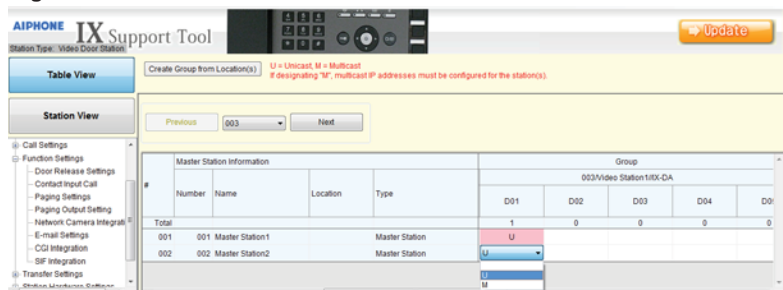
AIPHONE IX Support Tool
Station Type: Video Door Station

Update

Table View

Station View

Create Group from Location(s)

U = Unicast, M = Multicast
If designating "M", multicast IP addresses must be configured for the station(s).

Previous 003 Next

Call Settings
Function Settings
Door Release Settings
Contact Input Call
Paging Settings
Paging Output Setting
Network Camera Integrati
E-mail Settings
CGI Integration
SIF Integration
Transfer Settings
Station Hardware Settings

| # | Master Station Information | | | | Group | | | | |
|---|---|---|---|---|---|---|---|---|---|
| | | | | | 003/Video Station1/IX-DA | | | | |
| | Number | Name | Location | Type | D01 | D02 | D03 | D04 | D0 |
| Total | | | | | 1 | 0 | 0 | 0 | 0 |
| 001 | 001 | Master Station1 | | Master Station | U | | | | |
| 002 | 002 | Master Station2 | | Master Station | U | | | | |

U
M